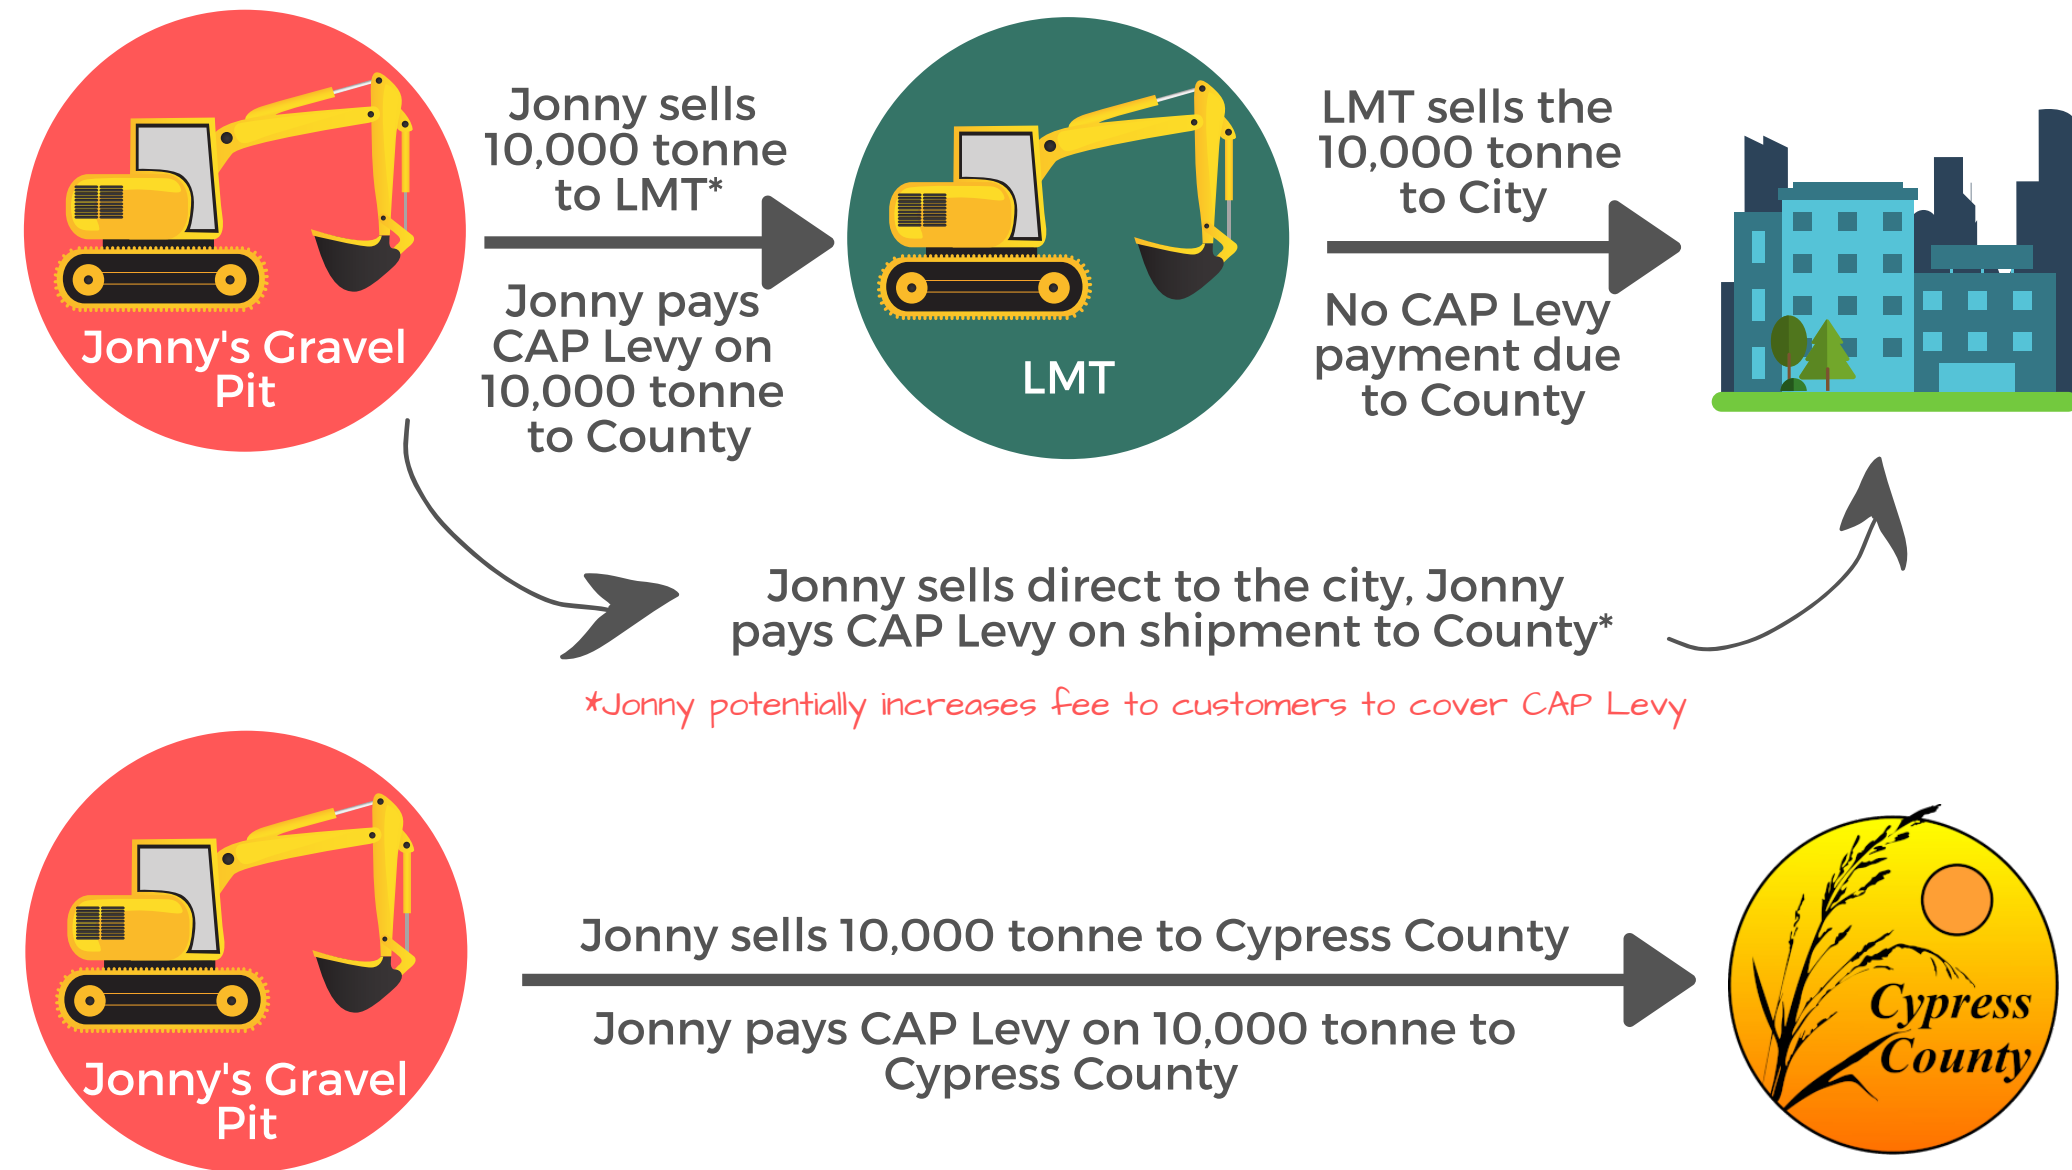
Jonny's Gravel Pit

Jonny sells 10,000 tonne to LMT*

Jonny pays CAP Levy on 10,000 tonne to County

LMT

LMT sells the 10,000 tonne to City

No CAP Levy payment due to County

Jonny sells direct to the city, Jonny pays CAP Levy on shipment to County*

*Jonny potentially increases fee to customers to cover CAP Levy

Jonny's Gravel Pit

Jonny sells 10,000 tonne to Cypress County

Jonny pays CAP Levy on 10,000 tonne to Cypress County

Cypress County